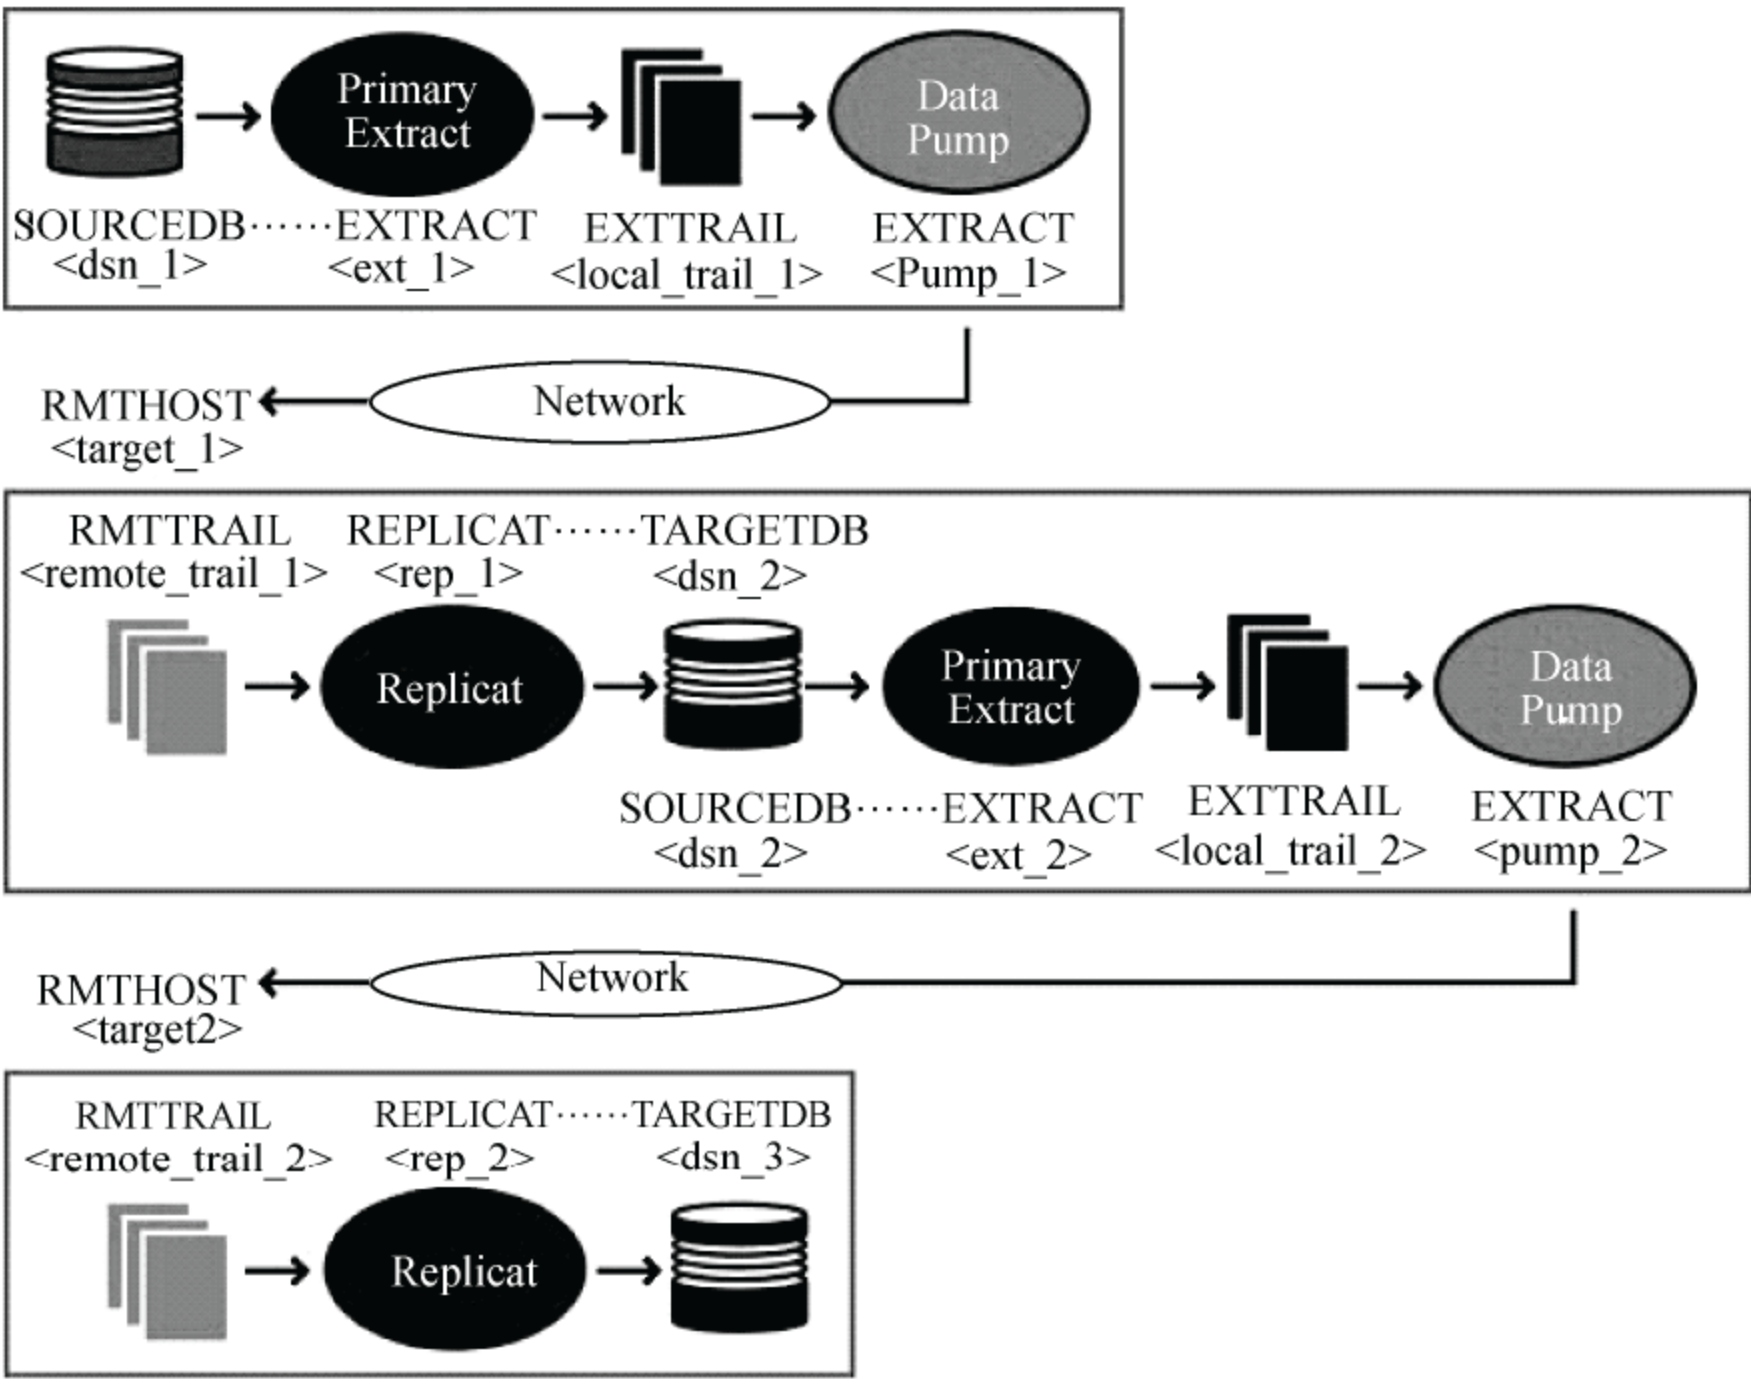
Primary Extract

Data Pump

SOURCEDB······EXTRACT
<dsn_1>
<ext_1>

EXTTRAIL
<local_trail_1>

EXTRACT
<Pump_1>

RMTHOST
<target_1>

Network

RMTTRAIL
<remote_trail_1>

REPLICAT······TARGETDB
<rep_1>
<dsn_2>

Replicat

Primary Extract

Data Pump

SOURCEDB······EXTRACT
<dsn_2>
<ext_2>

EXTTRAIL
<local_trail_2>

EXTRACT
<pump_2>

RMTHOST
<target2>

Network

RMTTRAIL
<remote_trail_2>

REPLICAT······TARGETDB
<rep_2>
<dsn_3>

Replicat